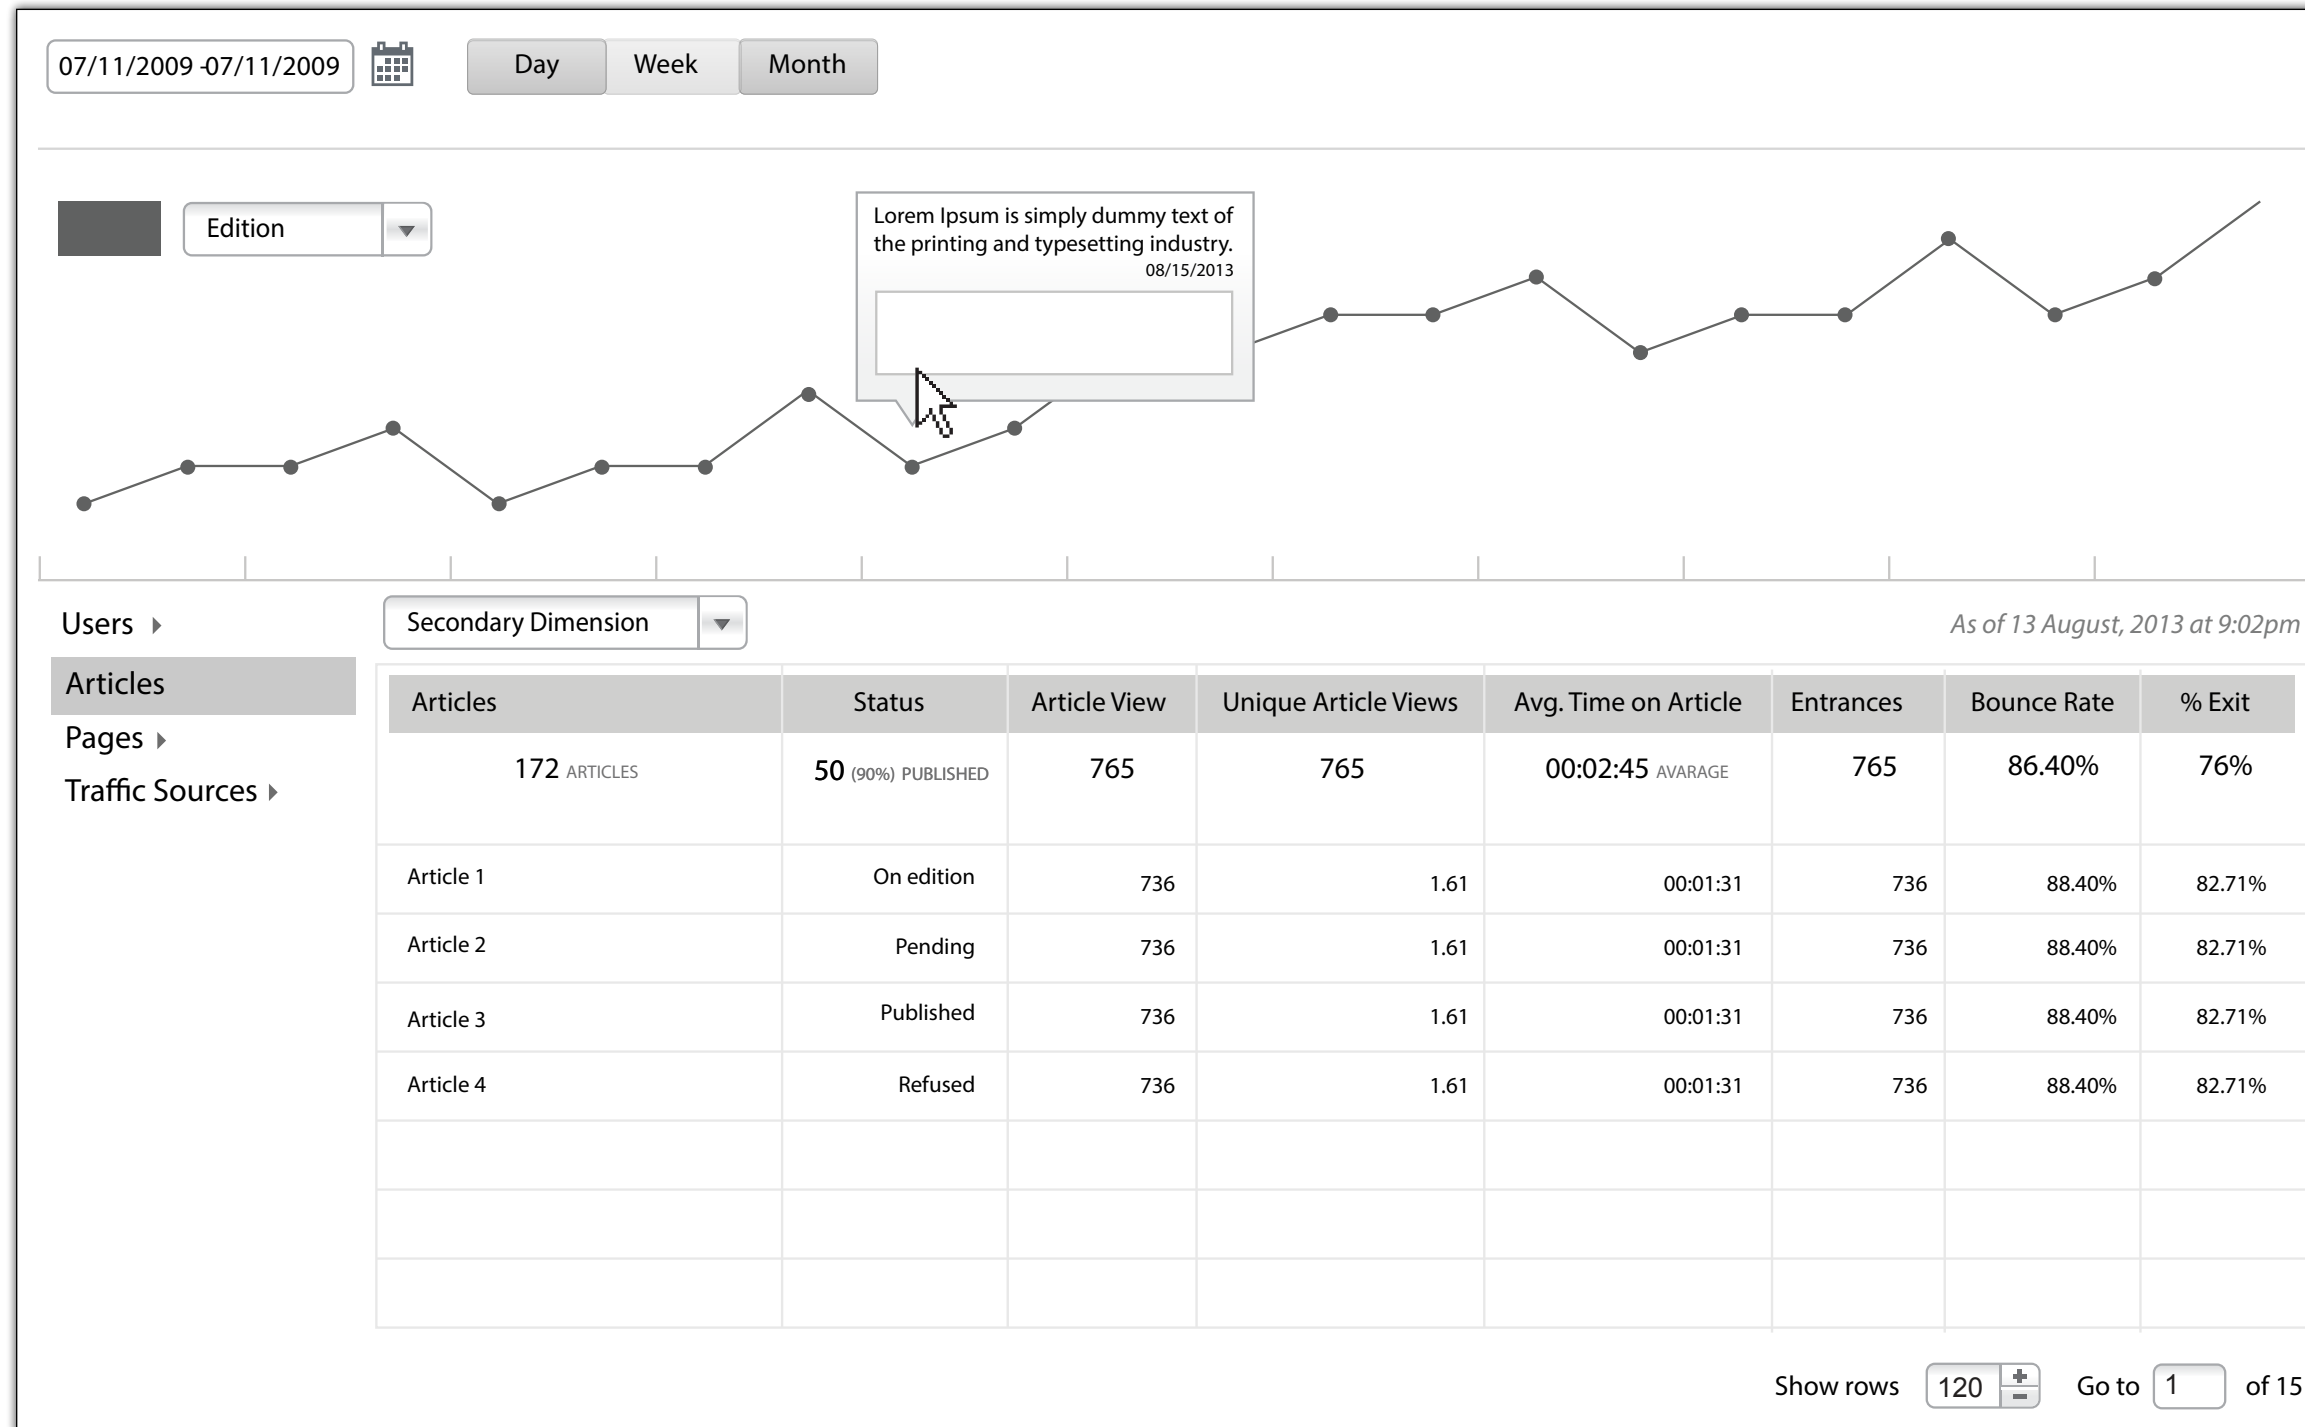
07/11/2009 -07/11/2009

Day Week Month

Edition

Lorem Ipsum is simply dummy text of the printing and typesetting industry.
08/15/2013

Users

Articles

Pages

Traffic Sources

Secondary Dimension

As of 13 August, 2013 at 9:02pm

| Articles | Status | Article View | Unique Article Views | Avg. Time on Article | Entrances | Bounce Rate | % Exit |
|---|---|---|---|---|---|---|---|
| 172 ARTICLES | 50 (90%) PUBLISHED | 765 | 765 | 00:02:45 AVARAGE | 765 | 86.40% | 76% |
| Article 1 | On edition | 736 | 1.61 | 00:01:31 | 736 | 88.40% | 82.71% |
| Article 2 | Pending | 736 | 1.61 | 00:01:31 | 736 | 88.40% | 82.71% |
| Article 3 | Published | 736 | 1.61 | 00:01:31 | 736 | 88.40% | 82.71% |
| Article 4 | Refused | 736 | 1.61 | 00:01:31 | 736 | 88.40% | 82.71% |
| | | | | | | | |
| | | | | | | | |
| | | | | | | | |

Show rows 120 Go to 1 of 15